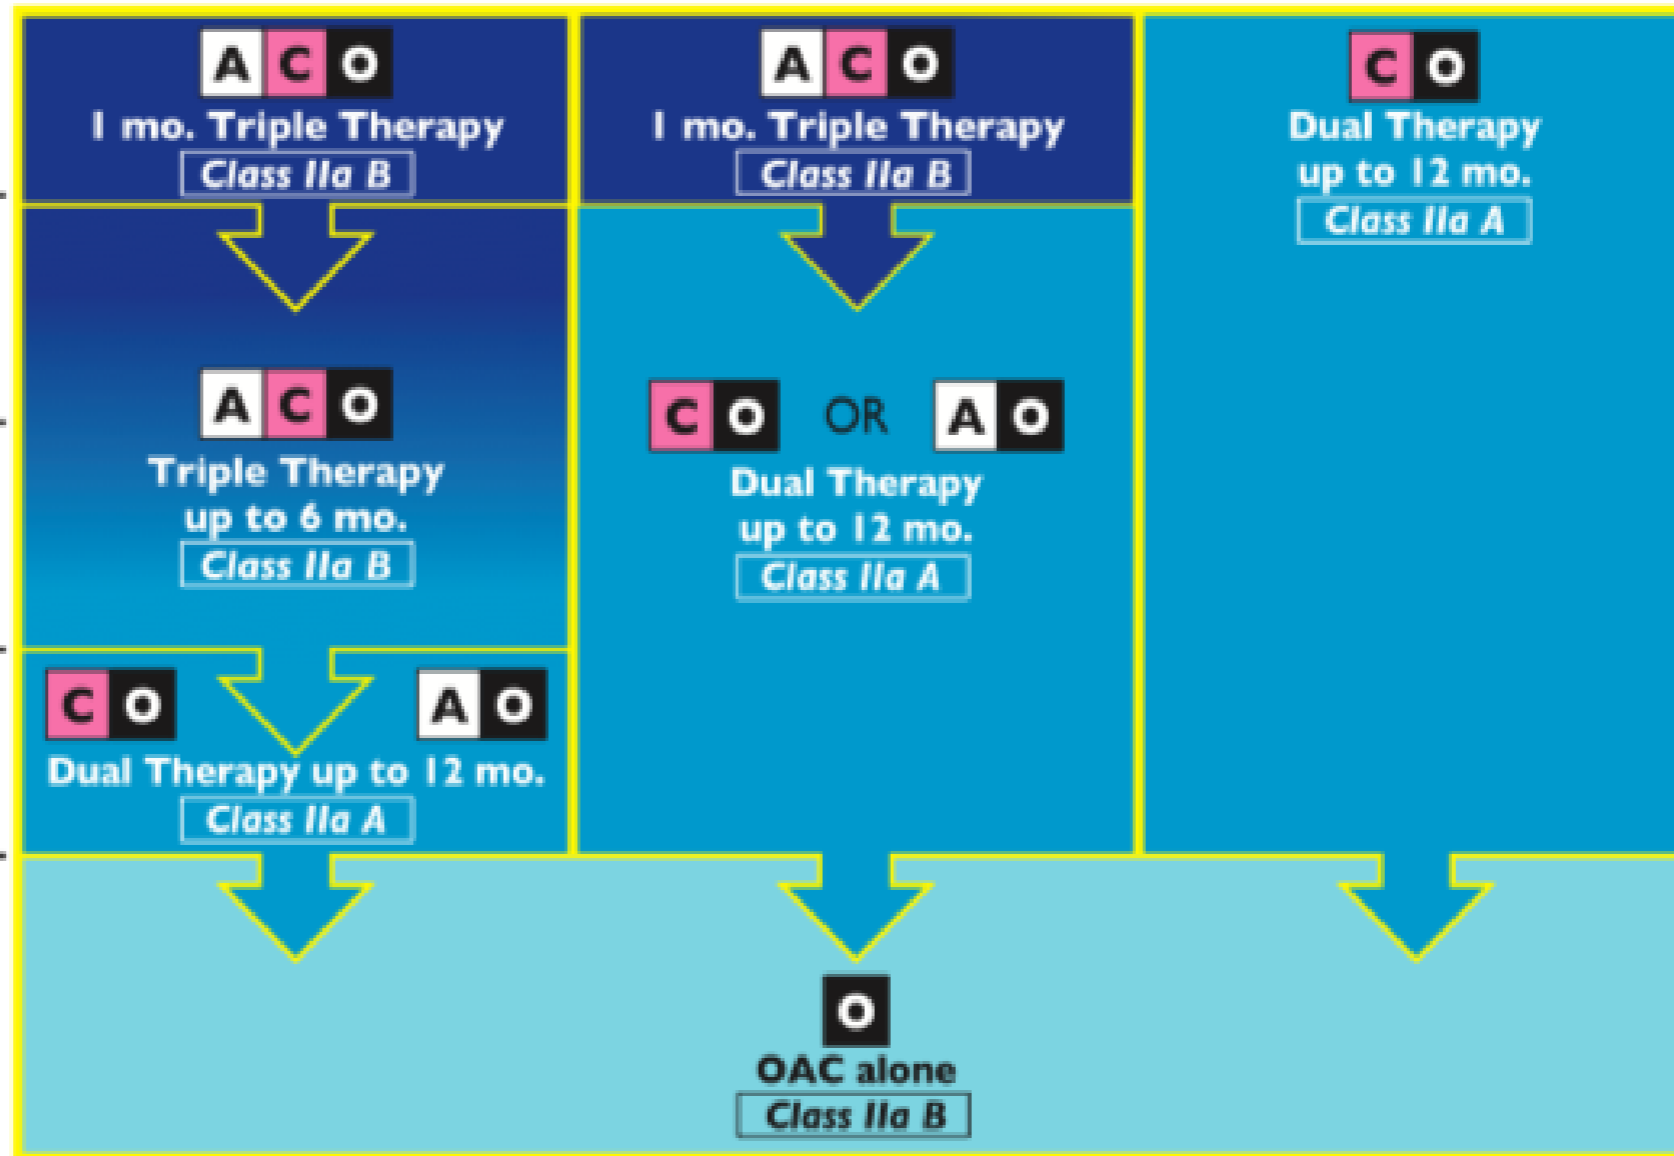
A C O
1 mo. Triple Therapy
Class IIa B

A C O
Triple Therapy up to 6 mo.
Class IIa B

C O
A O
Dual Therapy up to 12 mo.
Class IIa A

A C O
1 mo. Triple Therapy
Class IIa B

C O OR A O
Dual Therapy up to 12 mo.
Class IIa A

C O
Dual Therapy up to 12 mo.
Class IIa A

O
OAC alone
Class IIa B